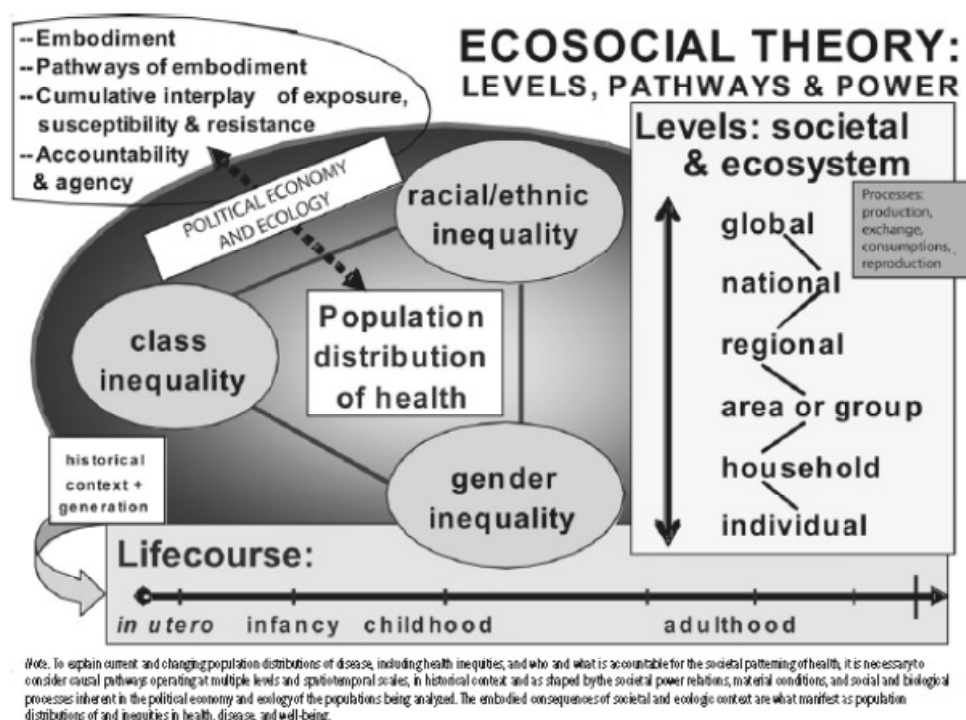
--Embodiment
--Pathways of embodiment
--Cumulative interplay of exposure, susceptibility & resistance
--Accountability & agency

ECOSOCIAL THEORY:
LEVELS, PATHWAYS & POWER

POLITICAL ECONOMY AND ECOLOGY

racial/ethnic inequality

class inequality

Population distribution of health

gender inequality

Levels: societal & ecosystem

Processes: production, exchange, consumptions, reproduction

global
national
regional
area or group
household
individual

historical context + generation

Lifecourse:

in utero infancy childhood adulthood

Note. To explain current and changing population distributions of disease, including health inequities, and who and what is accountable for the societal patterning of health, it is necessary to consider causal pathways operating at multiple levels and spatiotemporal scales, in historical context and as shaped by the societal power relations, material conditions, and social and biological processes inherent in the political economy and ecology of the populations being analyzed. The embodied consequences of societal and ecologic context are what manifest as population distributions of and inequities in health, disease, and well-being.